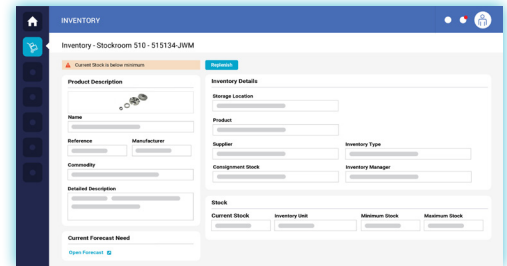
INVENTORY

Inventory - Stockroom 510 - 515134-JWM

Current Stock is below minimum

Replenish

Product Description

Name

Reference

Manufacturer

Commodity

Detailed Description

Current Forecast Need

Open Forecast

Inventory Details

Storage Location

Product

Supplier

Inventory Type

Consignment Stock

Inventory Manager

Stock

Current Stock

Inventory Unit

Minimum Stock

Maximum Stock